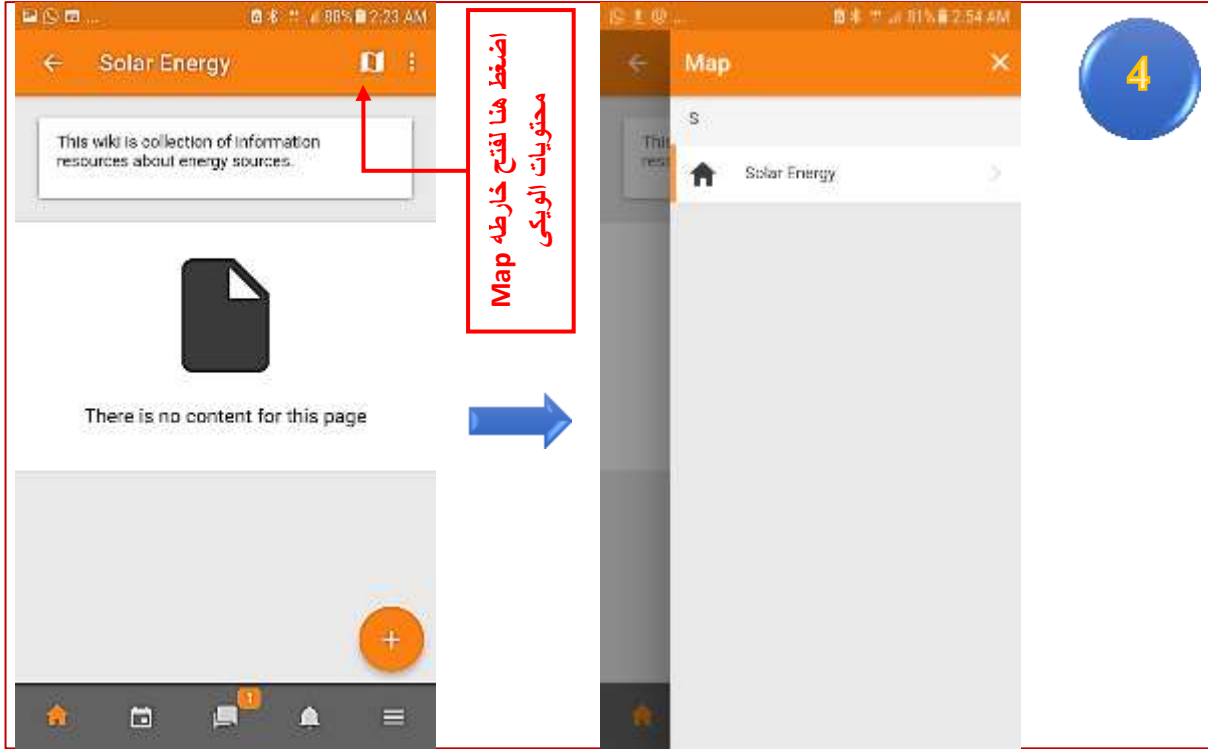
80% 2:23 AM

Solar Energy

This wiki is collection of information resources about energy sources.

There is no content for this page

1

اضغط هنا لفتح خارطه Map محتويات الويكى

81% 2:54 AM

Map

S

Solar Energy

4